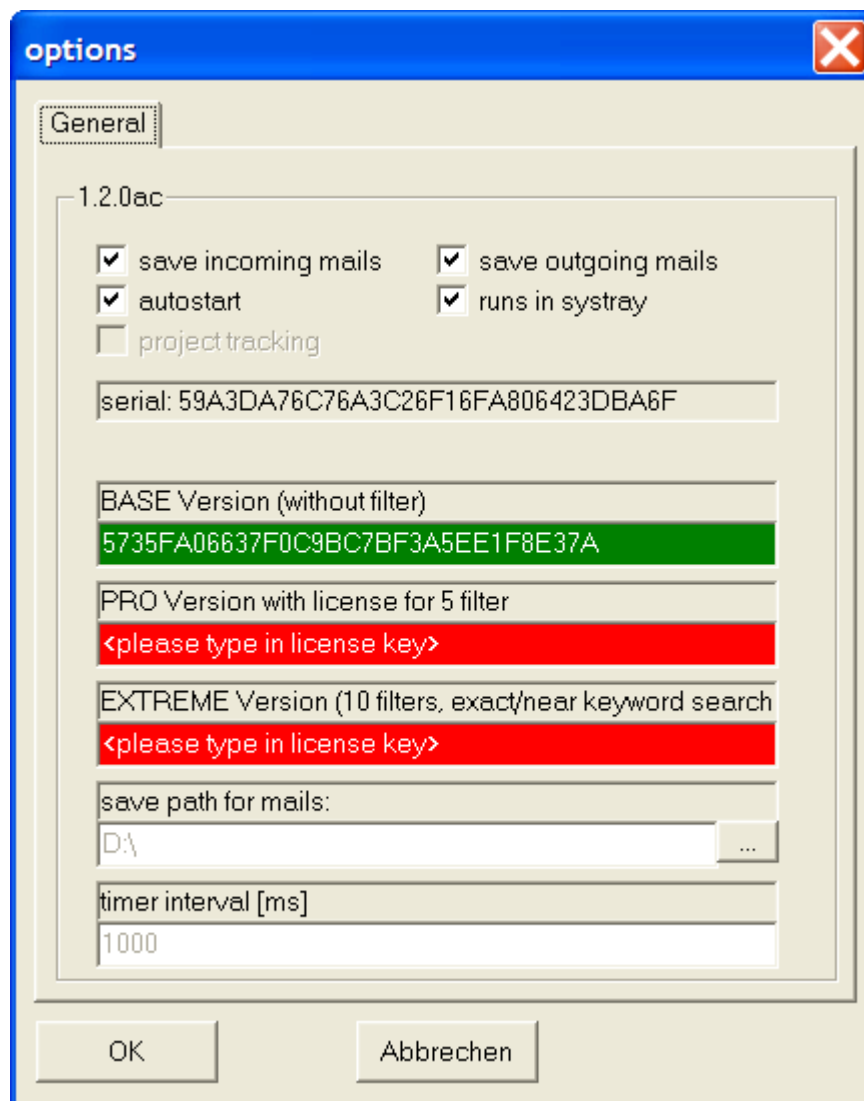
options

General

1.2.0ac

save incoming mails
save outgoing mails
autostart
runs in systray
project tracking

serial: 59A3DA76C76A3C26F16FA806423DBA6F

BASE Version (without filter)
5735FA06637F0C9BC7BF3A5EE1F8E37A

PRO Version with license for 5 filter
<please type in license key>

EXTREME Version (10 filters, exact/near keyword search
<please type in license key>

save path for mails:
D:\
...

timer interval [ms]
1000

OK
Abbrechen